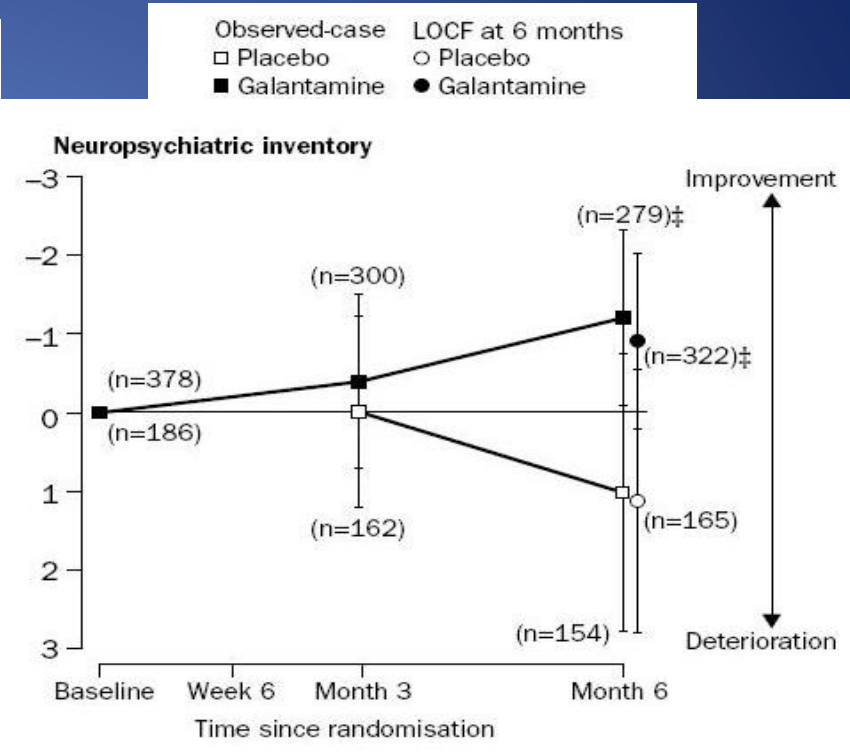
Observed-case
□ Placebo
■ Galantamine

LOCF at 6 months
○ Placebo
● Galantamine

Neuropsychiatric inventory

−3
−2
−1
0
1
2
3

Improvement

Deterioration

(n=378)
(n=186)
(n=300)
(n=162)
(n=279)‡
(n=322)‡
(n=165)
(n=154)

Baseline
Week 6
Month 3
Month 6

Time since randomisation